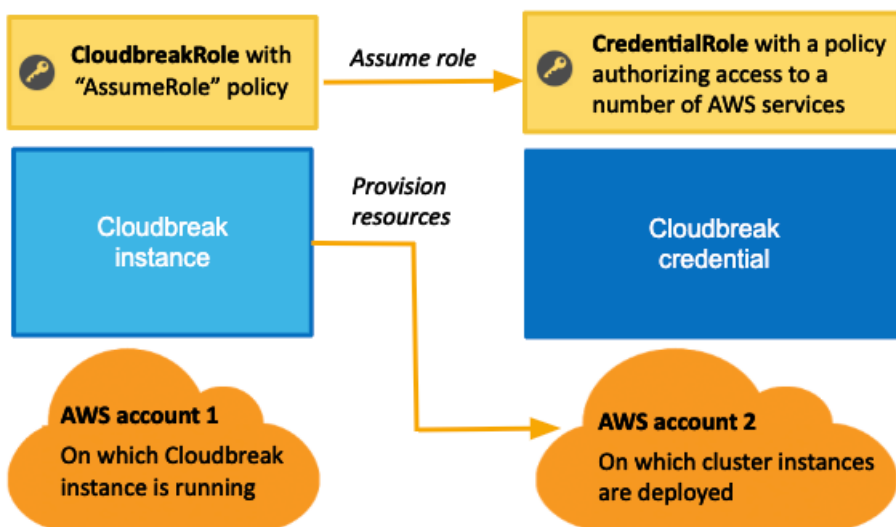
CloudbreakRole with "AssumeRole" policy

Assume role

CredentialRole with a policy authorizing access to a number of AWS services

Provision resources

Cloudbreak instance

Cloudbreak credential

AWS account 1
On which Cloudbreak instance is running

AWS account 2
On which cluster instances are deployed